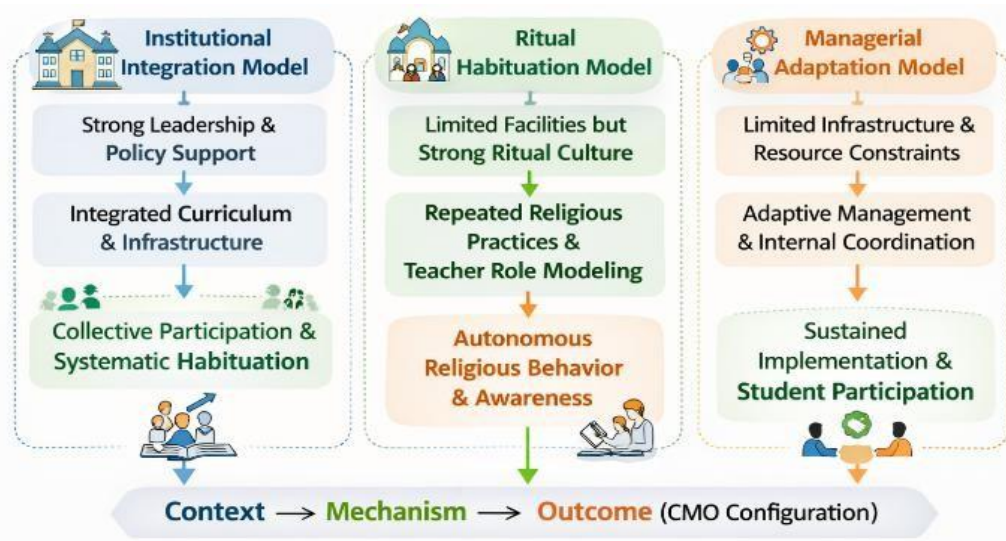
Institutional Integration Model

Strong Leadership & Policy Support

Integrated Curriculum & Infrastructure

Collective Participation & Systematic Habituation

Ritual Habituation Model

Limited Facilities but Strong Ritual Culture

Repeated Religious Practices & Teacher Role Modeling

Autonomous Religious Behavior & Awareness

Managerial Adaptation Model

Limited Infrastructure & Resource Constraints

Adaptive Management & Internal Coordination

Sustained Implementation & Student Participation

Context → Mechanism → Outcome (CMO Configuration)